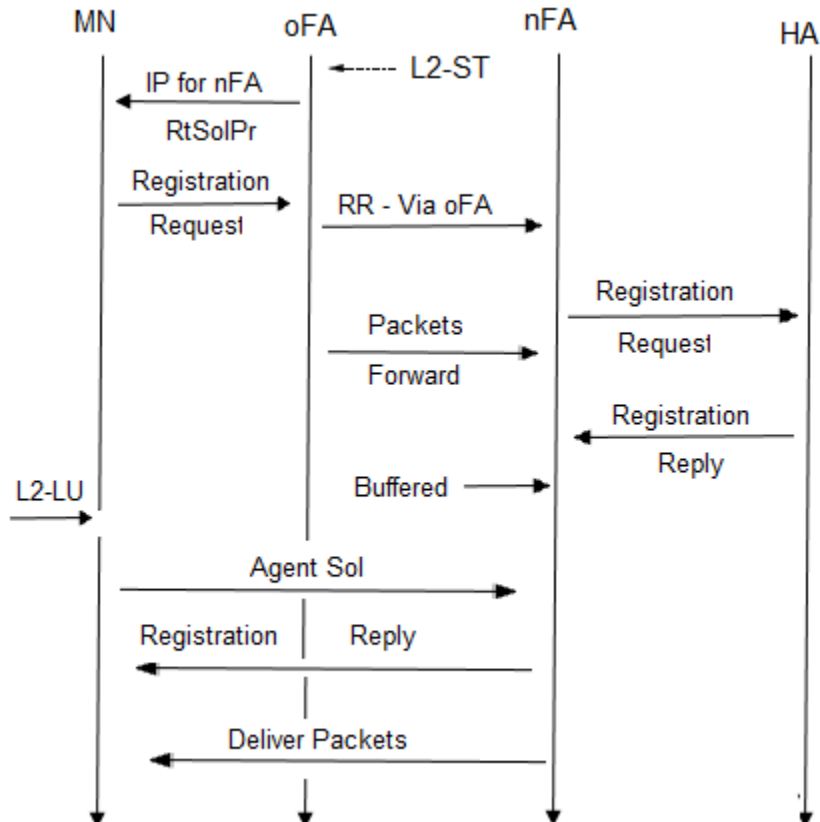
MN
oFA
nFA
HA

L2-ST

IP for nFA
RtSolPr

Registration
Request

RR - Via oFA

Registration
Request

Packets
Forward

Registration
Reply

L2-LU

Buffered

Agent Sol

Registration
Reply

Deliver Packets